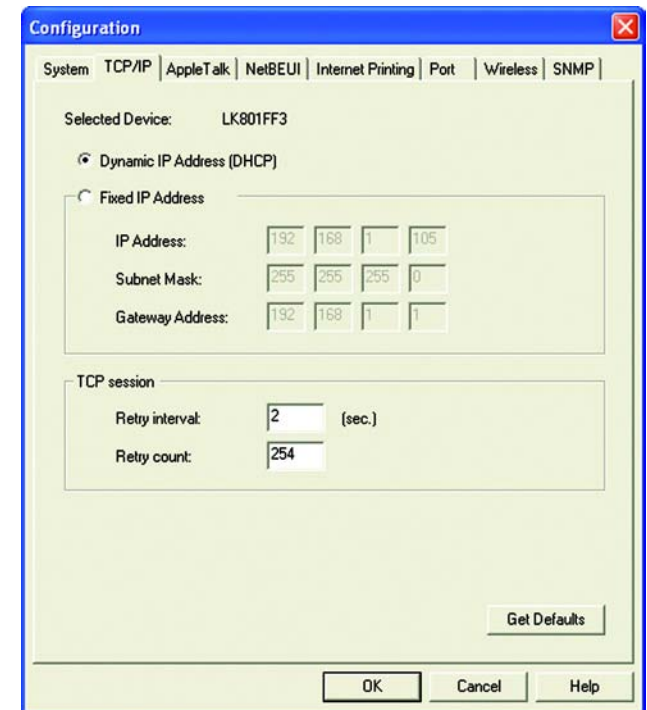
Configuration

System | TCP/IP | AppleTalk | NetBEUI | Internet Printing | Port | Wireless | SNMP

Selected Device: LK801FF3

Dynamic IP Address (DHCP)

Fixed IP Address

IP Address: 192 168 1 105

Subnet Mask: 255 255 255 0

Gateway Address: 192 168 1 1

TCP session

Retry interval: 2 (sec.)

Retry count: 254

Get Defaults

OK Cancel Help